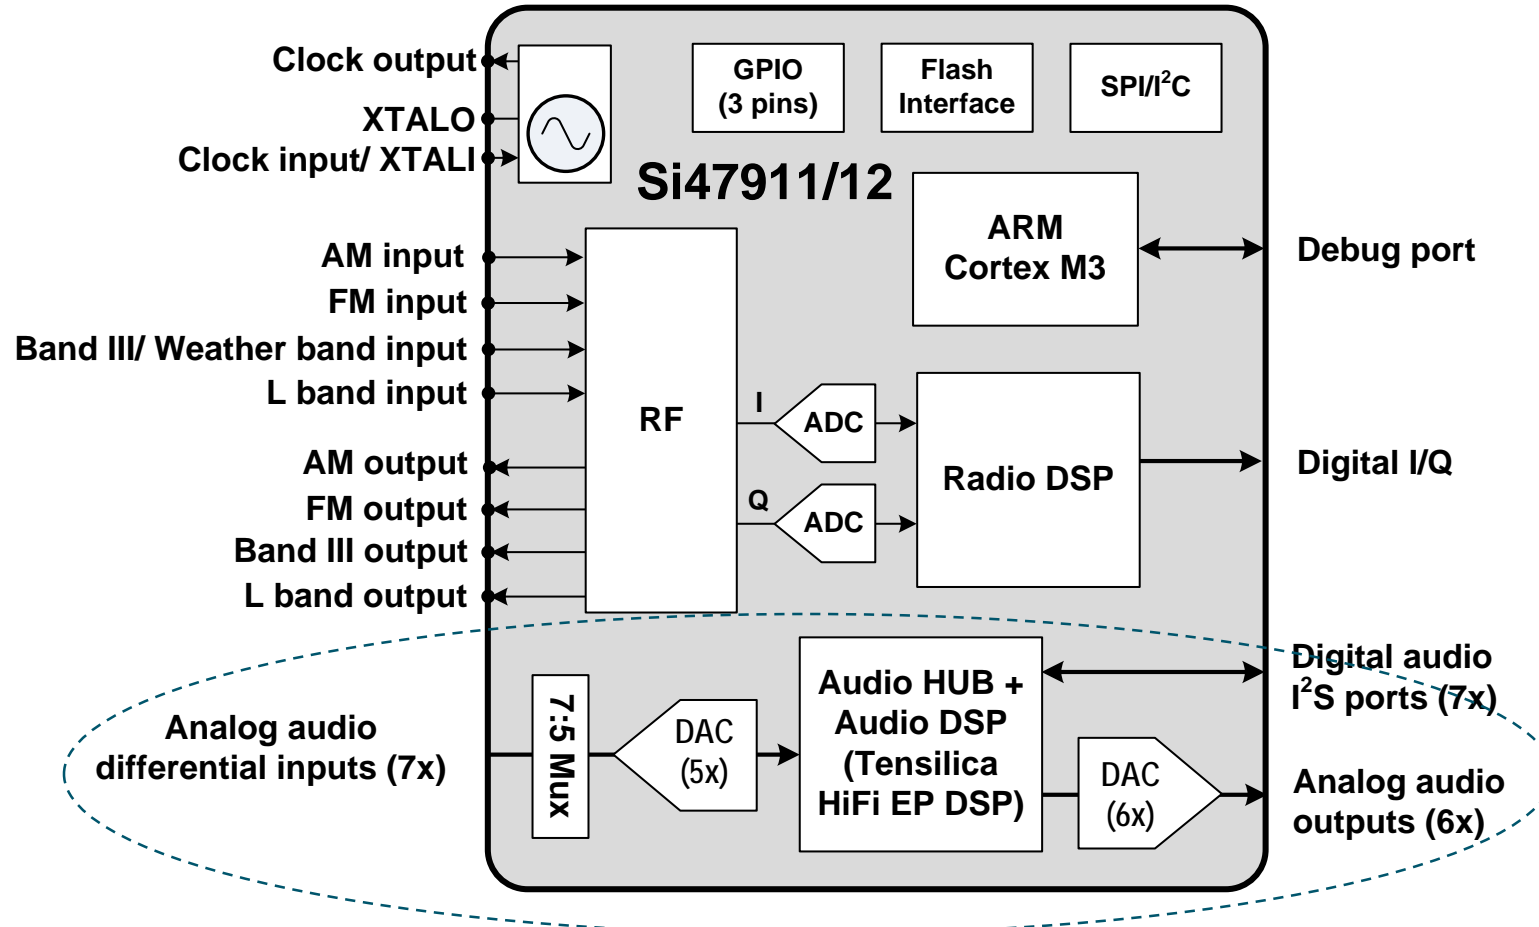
Clock output
XTALO
Clock input/ XTALI

GPIO (3 pins)

Flash Interface

SPI/I$^2$C

Si47911/12

ARM Cortex M3

Debug port

AM input
FM input
Band III/ Weather band input
L band input

RF

I

ADC

Q

ADC

Radio DSP

Digital I/Q

AM output
FM output
Band III output
L band output

Digital audio I$^2$S ports (7x)

Analog audio differential inputs (7x)

7:5 Mux

DAC (5x)

Audio HUB + Audio DSP (Tensilica HiFi EP DSP)

DAC (6x)

Analog audio outputs (6x)